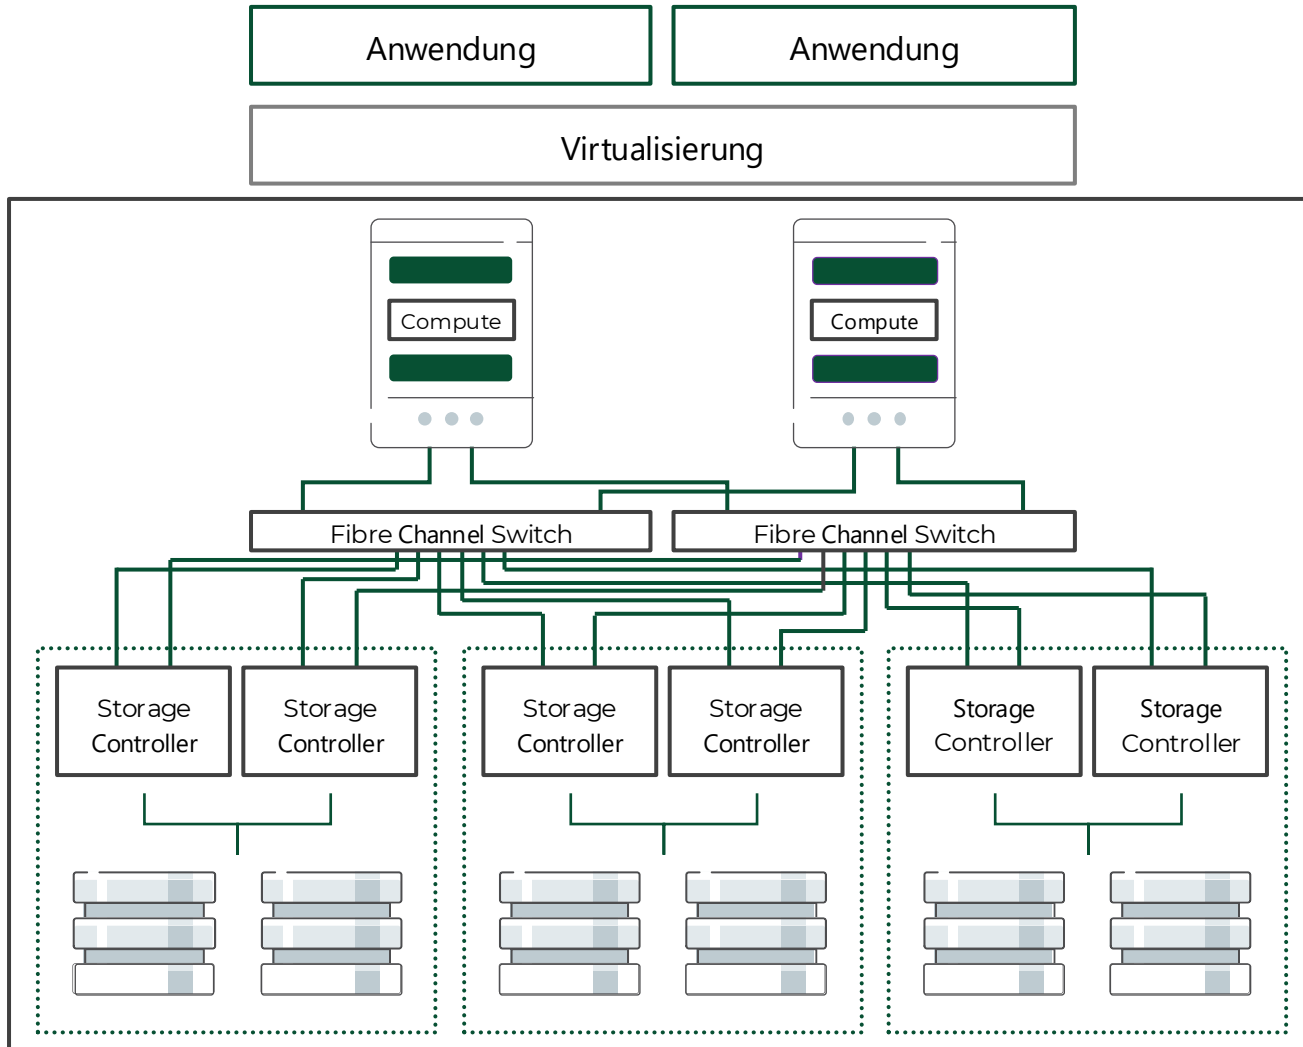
Anwendung

Anwendung

Virtualisierung

Compute

Compute

Fibre Channel Switch

Fibre Channel Switch

Storage Controller

Storage Controller

Storage Controller

Storage Controller

Storage Controller

Storage Controller